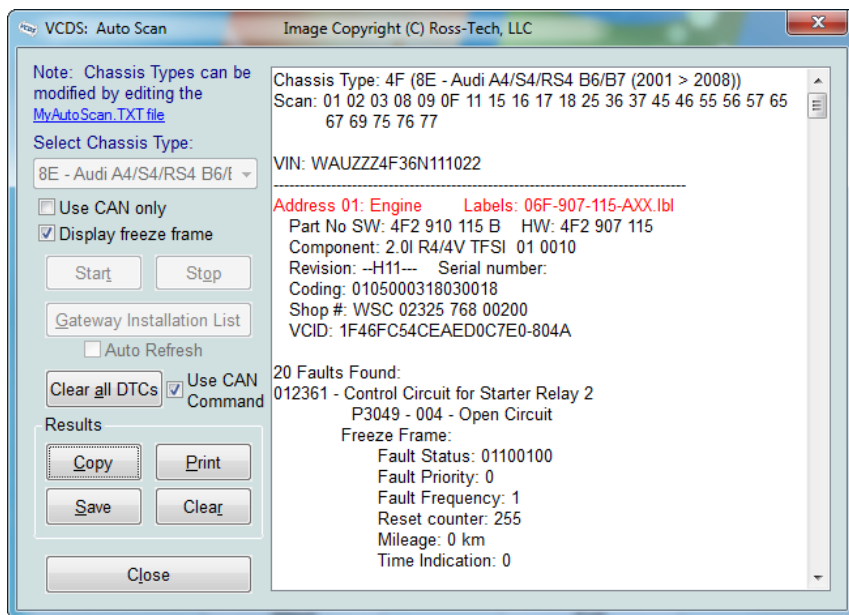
VCDS: Auto Scan    Image Copyright (C) Ross-Tech, LLC

Note: Chassis Types can be modified by editing the MyAutoScan.TXT file

Select Chassis Type:

8E - Audi A4/S4/RS4 B6/I

Use CAN only

Display freeze frame

Start

Stop

Gateway Installation List

Auto Refresh

Clear all DTCs

Use CAN Command

Results

Copy

Print

Save

Clear

Close

Chassis Type: 4F (8E - Audi A4/S4/RS4 B6/B7 (2001 > 2008))
Scan: 01 02 03 08 09 0F 11 15 16 17 18 25 36 37 45 46 55 56 57 65 67 69 75 76 77

VIN: WAUZZZ4F36N111022

-------------------------------------------------------------------------------

Address 01: Engine    Labels: 06F-907-115-AXX.lbl
Part No SW: 4F2 910 115 B    HW: 4F2 907 115
Component: 2.0l R4/4V TFSI  01 0010
Revision: --H11---    Serial number:
Coding: 0105000318030018
Shop #: WSC 02325 768 00200
VCID: 1F46FC54CEAED0C7E0-804A

20 Faults Found:
012361 - Control Circuit for Starter Relay 2
P3049 - 004 - Open Circuit
Freeze Frame:
Fault Status: 01100100
Fault Priority: 0
Fault Frequency: 1
Reset counter: 255
Mileage: 0 km
Time Indication: 0